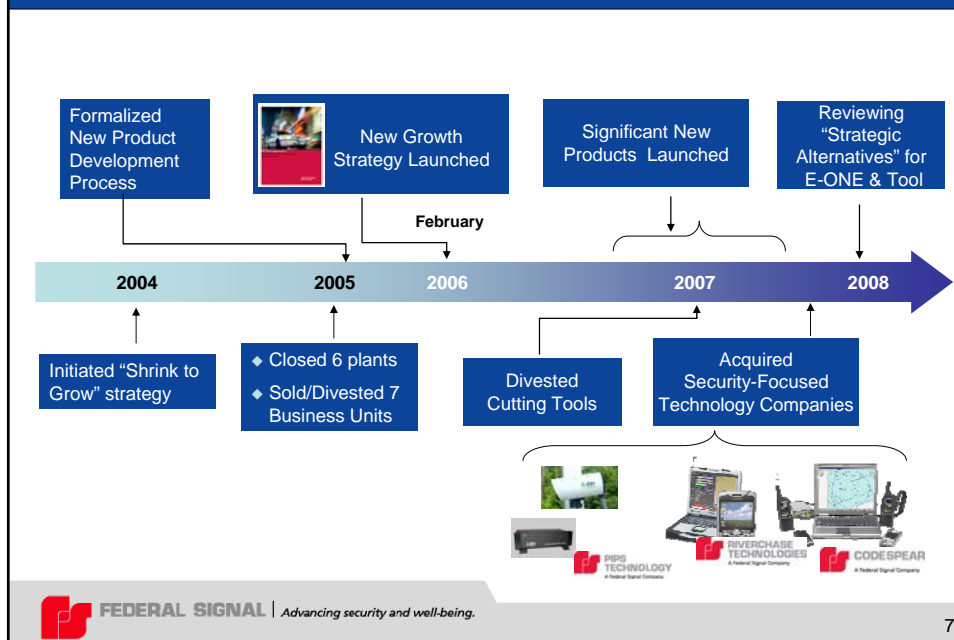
Formalized New Product Development Process

New Growth Strategy Launched

Significant New Products Launched

Reviewing "Strategic Alternatives" for E-ONE & Tool

February

2004

2005

2006

2007

2008

Initiated "Shrink to Grow" strategy

◆ Closed 6 plants

◆ Sold/Divested 7 Business Units

Divested Cutting Tools

Acquired Security-Focused Technology Companies

PIPS TECHNOLOGY
A Federal Signal Company

RIVERCHASE TECHNOLOGIES
A Federal Signal Company

CODESPEAR
A Federal Signal Company

FEDERAL SIGNAL | Advancing security and well-being.

7